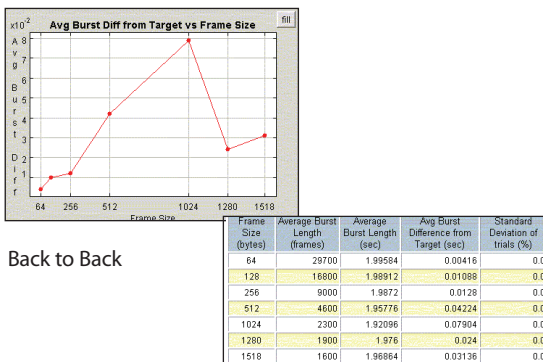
Avg Burst Diff from Target vs Frame Size

fill

x10$^{-2}$

A v g B u r s t D i f f

8
7
6
5
4
3
2
1
0

64 256 512 1024 1280 1518

Frame Size

Back to Back

| Frame Size (bytes) | Average Burst Length (frames) | Average Burst Length (sec) | Avg Burst Difference from Target (sec) | Standard Deviation of trials (%) |
|---|---|---|---|---|
| 64 | 29700 | 1.99584 | 0.00416 | 0.0 |
| 128 | 16800 | 1.98912 | 0.01088 | 0.0 |
| 256 | 9000 | 1.9872 | 0.0128 | 0.0 |
| 512 | 4600 | 1.95776 | 0.04224 | 0.0 |
| 1024 | 2300 | 1.92096 | 0.07904 | 0.0 |
| 1280 | 1900 | 1.976 | 0.024 | 0.0 |
| 1518 | 1600 | 1.96864 | 0.03136 | 0.0 |